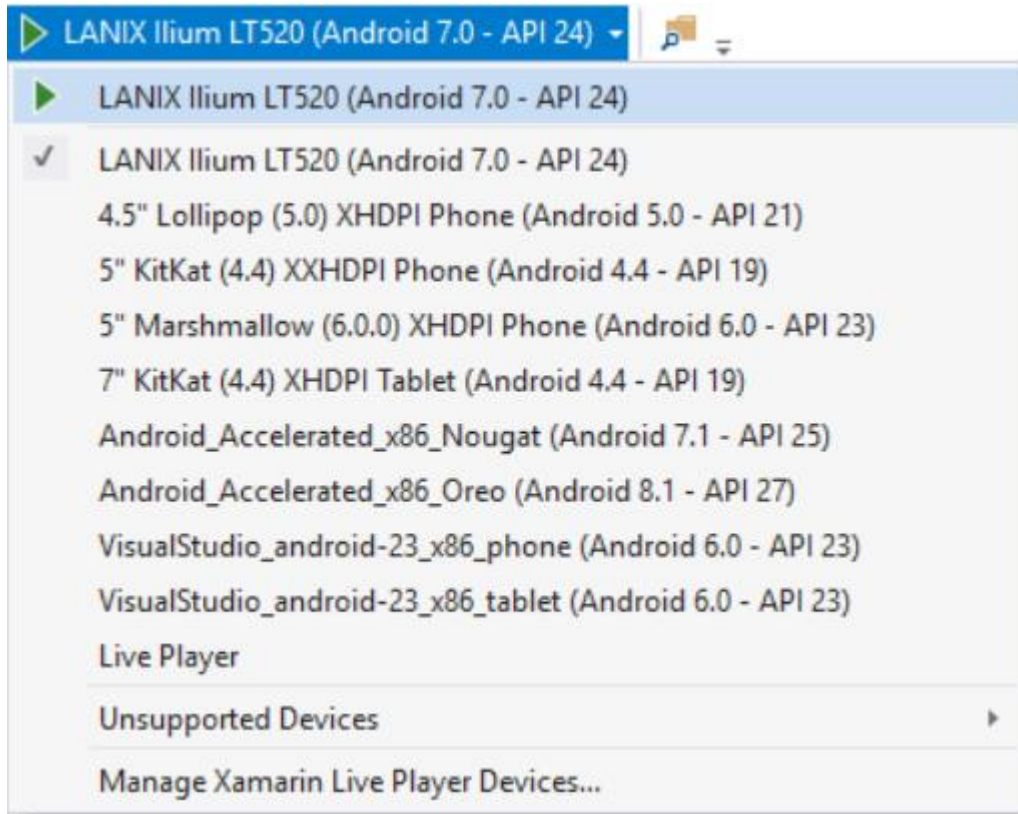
LANIX Ilium LT520 (Android 7.0 - API 24)

LANIX Ilium LT520 (Android 7.0 - API 24)

LANIX Ilium LT520 (Android 7.0 - API 24)
4.5" Lollipop (5.0) XHDPI Phone (Android 5.0 - API 21)
5" KitKat (4.4) XXHDPI Phone (Android 4.4 - API 19)
5" Marshmallow (6.0.0) XHDPI Phone (Android 6.0 - API 23)
7" KitKat (4.4) XHDPI Tablet (Android 4.4 - API 19)
Android_Accelerated_x86_Nougat (Android 7.1 - API 25)
Android_Accelerated_x86_Oreo (Android 8.1 - API 27)
VisualStudio_android-23_x86_phone (Android 6.0 - API 23)
VisualStudio_android-23_x86_tablet (Android 6.0 - API 23)
Live Player

Unsupported Devices

Manage Xamarin Live Player Devices...